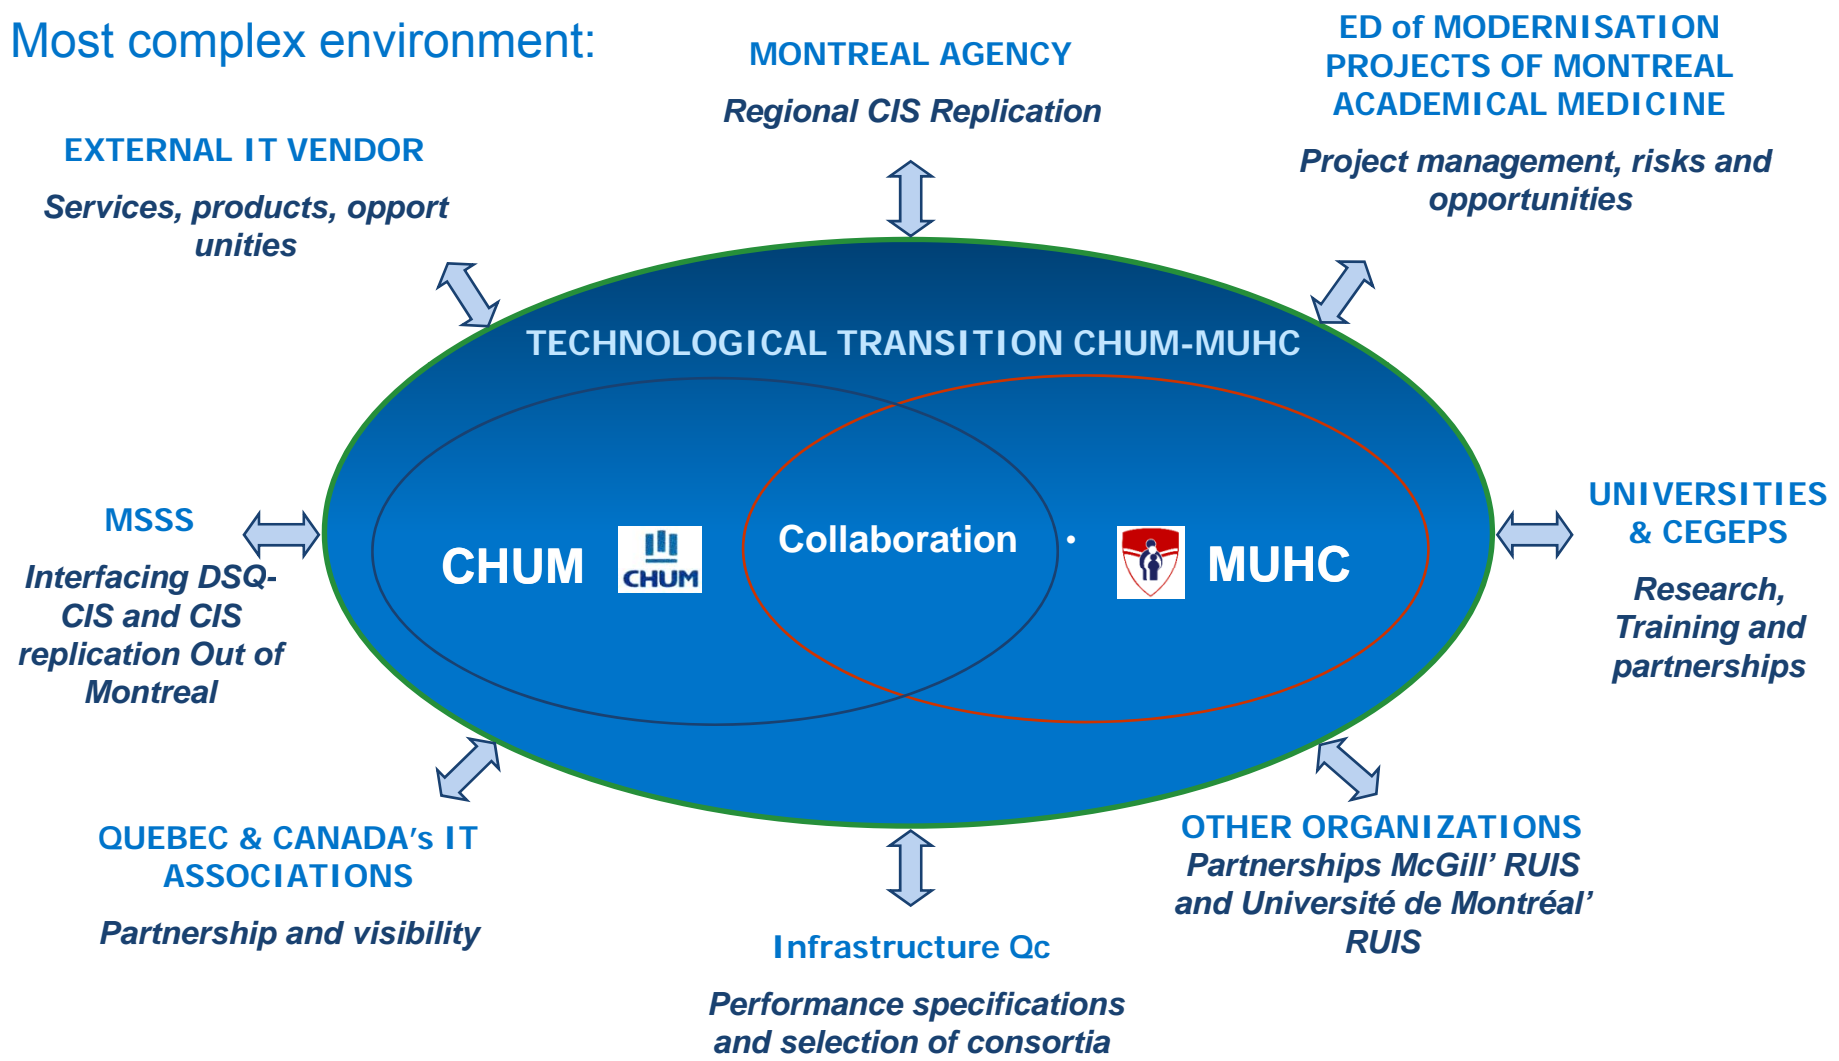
Most complex environment:

MONTREAL AGENCY

Regional CIS Replication

ED of MODERNISATION PROJECTS OF MONTREAL ACADEMICAL MEDICINE

Project management, risks and opportunities

EXTERNAL IT VENDOR

Services, products, opport unities

TECHNOLOGICAL TRANSITION CHUM-MUHC

CHUM

CHUM

Collaboration

MUHC

MSSS

Interfacing DSQ-CIS and CIS replication Out of Montreal

UNIVERSITIES & CEGEPS

Research, Training and partnerships

QUEBEC & CANADA's IT ASSOCIATIONS

Partnership and visibility

OTHER ORGANIZATIONS

Partnerships McGill' RUIS and Université de Montréal' RUIS

Infrastructure Qc

Performance specifications and selection of consortia